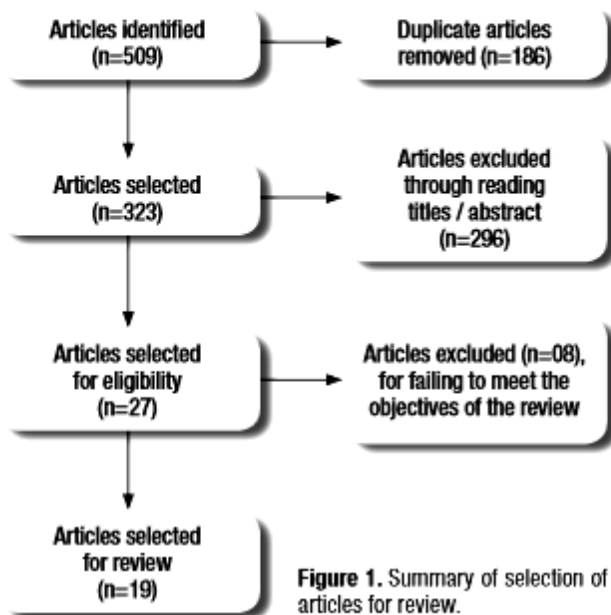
Articles identified (n=509)

Duplicate articles removed (n=186)

Articles selected (n=323)

Articles excluded through reading titles / abstract (n=296)

Articles selected for eligibility (n=27)

Articles excluded (n=08), for failing to meet the objectives of the review

Articles selected for review (n=19)

**Figure 1.** Summary of selection of articles for review.